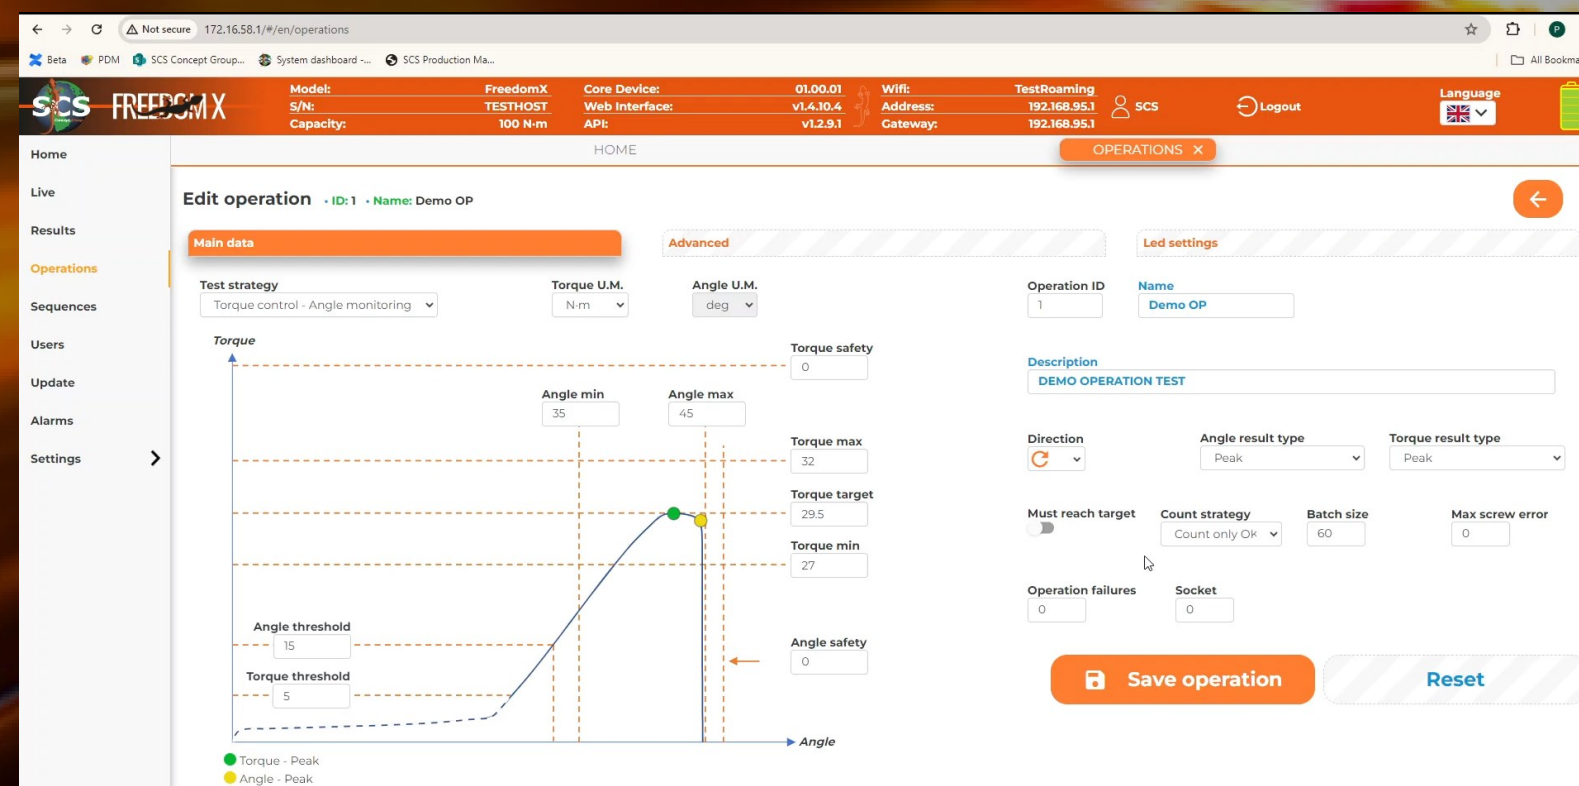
Not secure 172.16.58.1/#/en/operations

Beta PDM SCS Concept Group... System dashboard -... SCS Production Ma... All Bookma

SCS FREEDOM X

Model: FreedomX
S/N: TESTHOST
Capacity: 100 N·m

Core Device: 01.00.01
Web Interface: v1.4.10.4
API: v1.2.9.1

Wifi: TestRoaming
Address: 192.168.95.1
Gateway: 192.168.95.1

SCS
Logout
Language

Home
Live
Results
Operations
Sequences
Users
Update
Alarms
Settings

HOME
OPERATIONS ×

Edit operation • ID: 1 • Name: Demo OP

Main data
Advanced
Led settings

Test strategy
Torque control - Angle monitoring

Torque U.M.
N·m

Angle U.M.
deg

Torque

Torque safety
0

Angle min
35

Angle max
45

Torque max
32

Torque target
29.5

Torque min
27

Angle threshold
15

Torque threshold
5

Angle safety
0

Angle

Torque - Peak
Angle - Peak

Operation ID
1

Name
Demo OP

Description
DEMO OPERATION TEST

Direction

Angle result type
Peak

Torque result type
Peak

Must reach target

Count strategy
Count only Ok

Batch size
60

Max screw error
0

Operation failures
0

Socket
0

Save operation
Reset